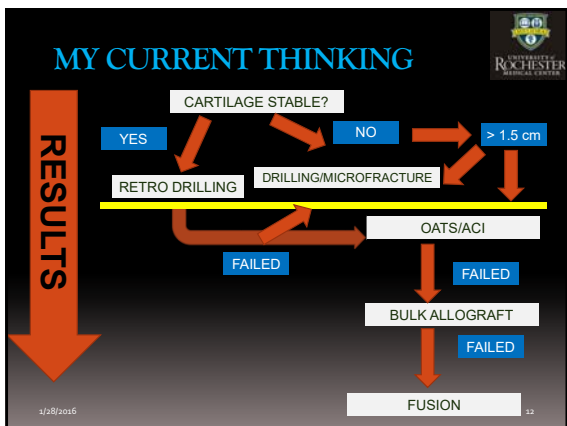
MY CURRENT THINKING

UNIVERSITY of ROCHESTER MEDICAL CENTER

RESULTS

CARTILAGE STABLE?

YES

NO

> 1.5 cm

RETRO DRILLING

DRILLING/MICROFRACTURE

OATS/ACI

FAILED

FAILED

BULK ALLOGRAFT

FAILED

FUSION

1/28/2016

12